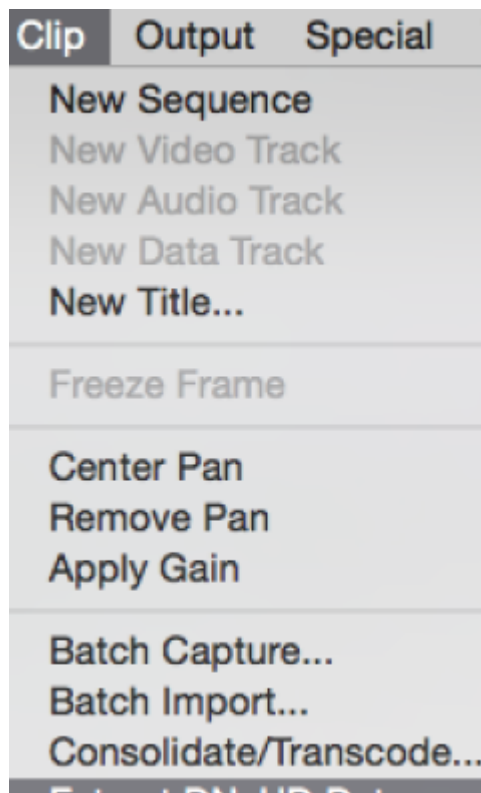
Clip Output Special

New Sequence
New Video Track
New Audio Track
New Data Track
New Title...

Freeze Frame

Center Pan
Remove Pan
Apply Gain

Batch Capture...
Batch Import...
Consolidate/Transcode...
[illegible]